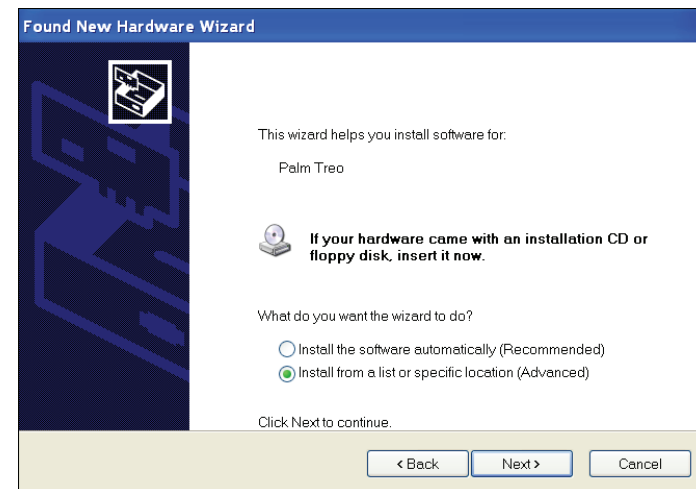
Found New Hardware Wizard

This wizard helps you install software for:

Palm Treo

If your hardware came with an installation CD or floppy disk, insert it now.

What do you want the wizard to do?

Install the software automatically (Recommended)

Install from a list or specific location (Advanced)

Click Next to continue.

< Back

Next >

Cancel